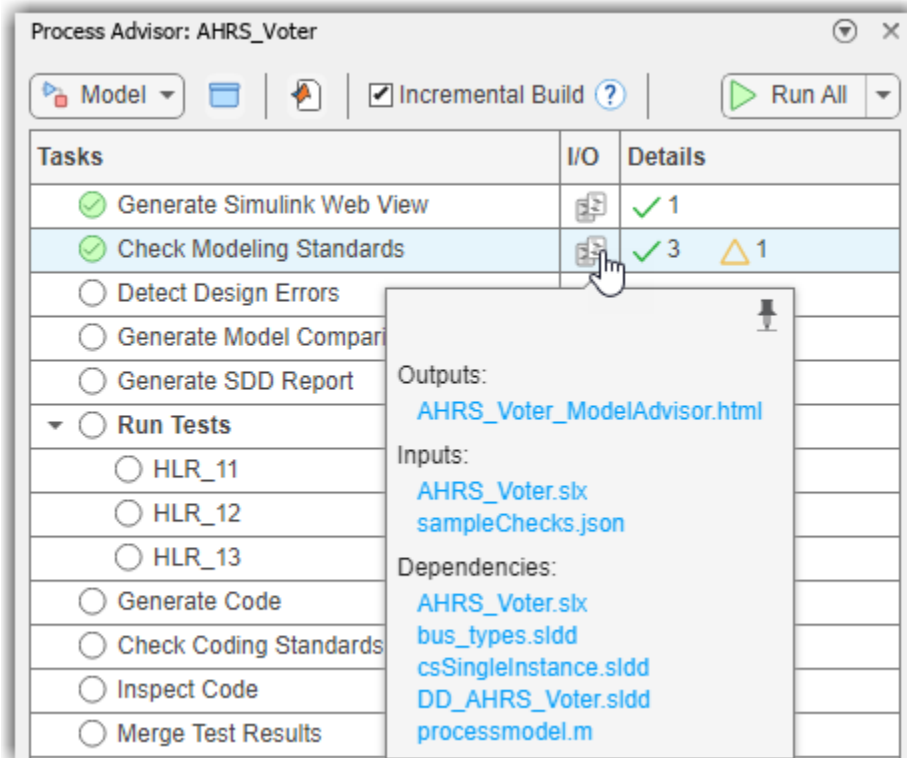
Process Advisor: AHRS_Voter

Model

Incremental Build ?

Run All

| Tasks | I/O | Details |
|---|---|---|
| Generate Simulink Web View | | ✓ 1 |
| Check Modeling Standards | | ✓ 3 △ 1 |
| Detect Design Errors | | |
| Generate Model Compari | | |
| Generate SDD Report | | |
| Run Tests | | |
| HLR_11 | | |
| HLR_12 | | |
| HLR_13 | | |
| Generate Code | | |
| Check Coding Standards | | |
| Inspect Code | | |
| Merge Test Results | | |

Outputs:
AHRS_Voter_ModelAdvisor.html

Inputs:
AHRS_Voter.slx
sampleChecks.json

Dependencies:
AHRS_Voter.slx
bus_types.sldd
csSingleInstance.sldd
DD_AHRS_Voter.sldd
processmodel.m